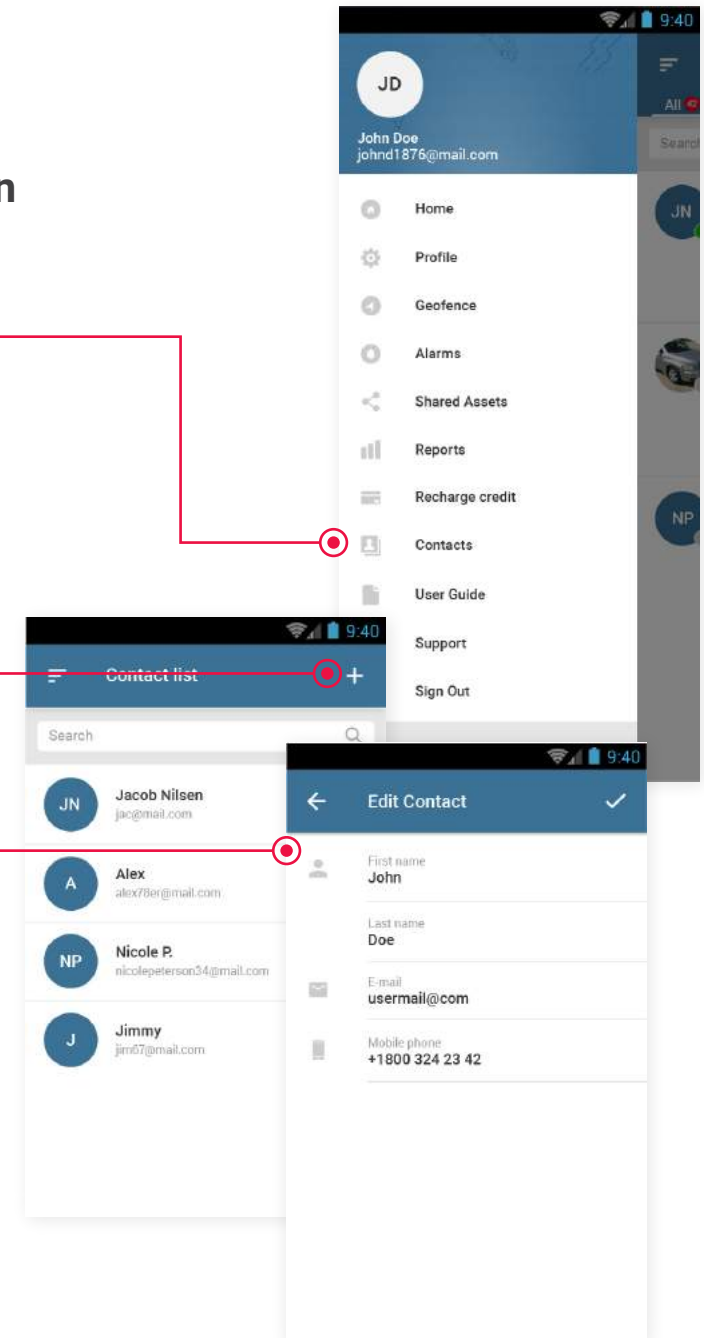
n

9:40

JD

John Doe
johnd1876@mail.com

All

Search

JN

NP

Home
Profile
Geofence
Alarms
Shared Assets
Reports
Recharge credit
Contacts
User Guide
Support
Sign Out

9:40

Contact list

Search

JN Jacob Nilsen
jac@mail.com

A Alex
alex78er@mail.com

NP Nicole P.
nicolepeterson34@mail.com

J Jimmy
jim67@mail.com

9:40

Edit Contact

First name
John

Last name
Doe

E-mail
usermail@com

Mobile phone
+1800 324 23 42